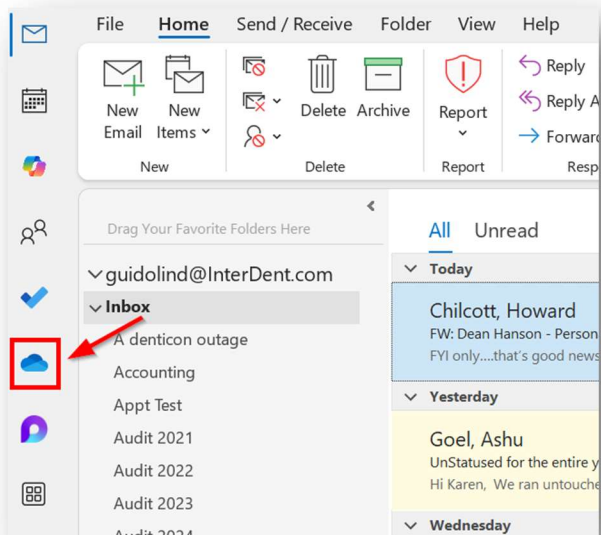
File Home Send / Receive Folder View Help

New Email
New Items
New

Delete
Archive
Delete

Report
Report

Reply
Reply A
Forward
Resp

Drag Your Favorite Folders Here

guidolind@InterDent.com
Inbox
A denticon outage
Accounting
Appt Test
Audit 2021
Audit 2022
Audit 2023
Audit 2024

All Unread

Today
Chilcott, Howard
FW: Dean Hanson - Person
FYI only....that's good news

Yesterday
Goel, Ashu
UnStatused for the entire y
Hi Karen, We ran untouche

Wednesday